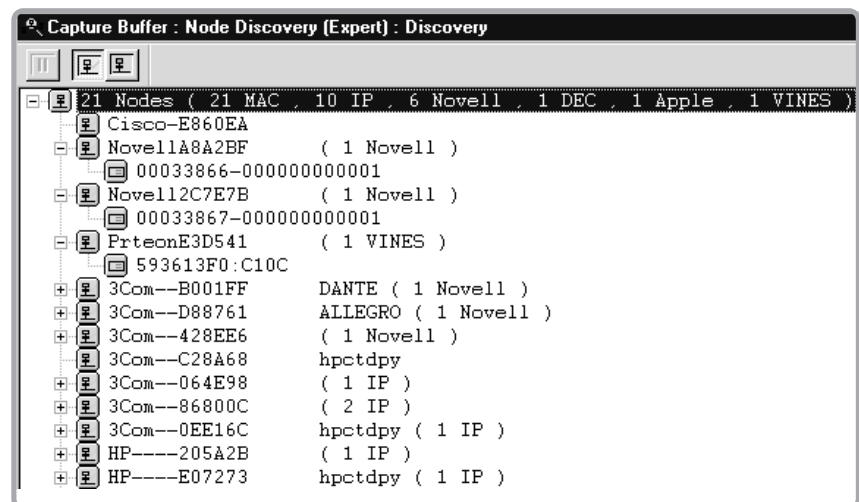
Capture Buffer : Node Discovery (Expert) : Discovery

21 Nodes ( 21 MAC , 10 IP , 6 Novell , 1 DEC , 1 Apple , 1 VINES )
Cisco-E860EA
Novell A8A2BF ( 1 Novell )
00033866-000000000001
Novell2C7E7B ( 1 Novell )
00033867-000000000001
PrteonE3D541 ( 1 VINES )
593613F0:C10C
3Com--B001FF DANTE ( 1 Novell )
3Com--D88761 ALLEGRO ( 1 Novell )
3Com--428EE6 ( 1 Novell )
3Com--C28A68 hpctdpy
3Com--064E98 ( 1 IP )
3Com--86800C ( 2 IP )
3Com--0EE16C hpctdpy ( 1 IP )
HP----205A2B ( 1 IP )
HP----E07273 hpctdpy ( 1 IP )